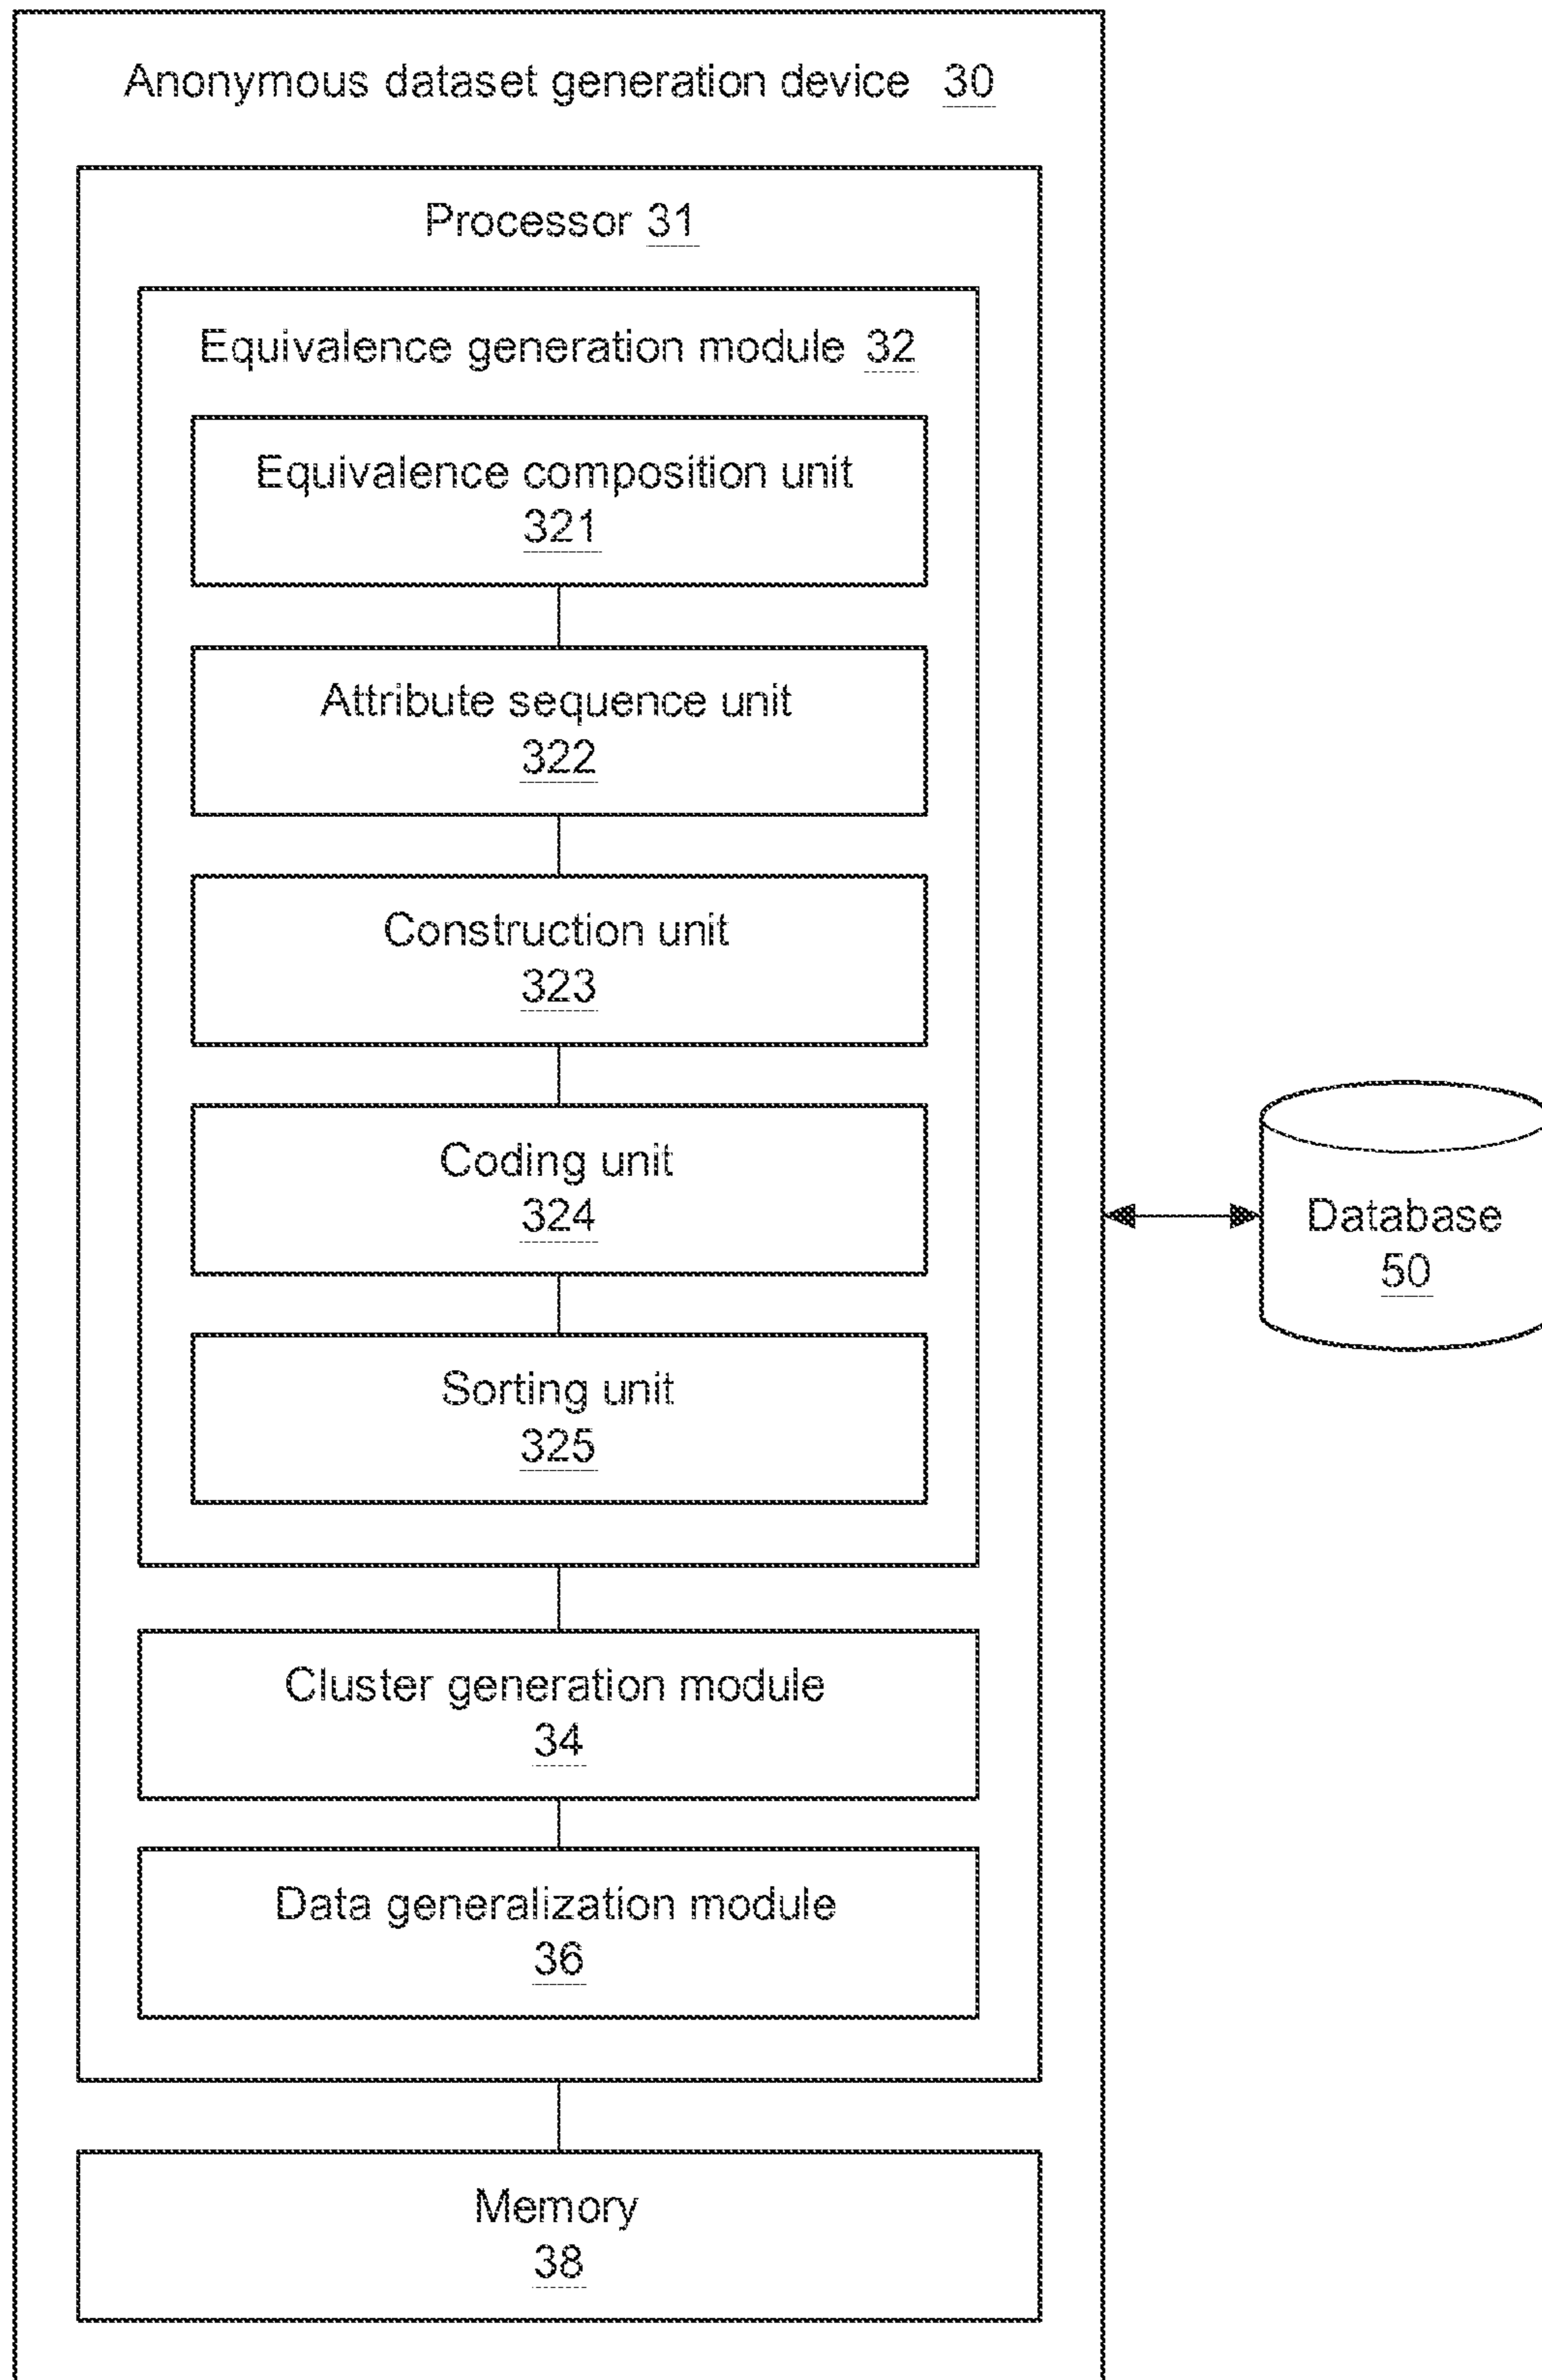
Anonymous dataset generation device 30

Processor 31

Equivalence generation module 32

Equivalence composition unit 321

Attribute sequence unit 322

Construction unit 323

Coding unit 324

Sorting unit 325

Cluster generation module 34

Data generalization module 36

Memory 38

Database 50